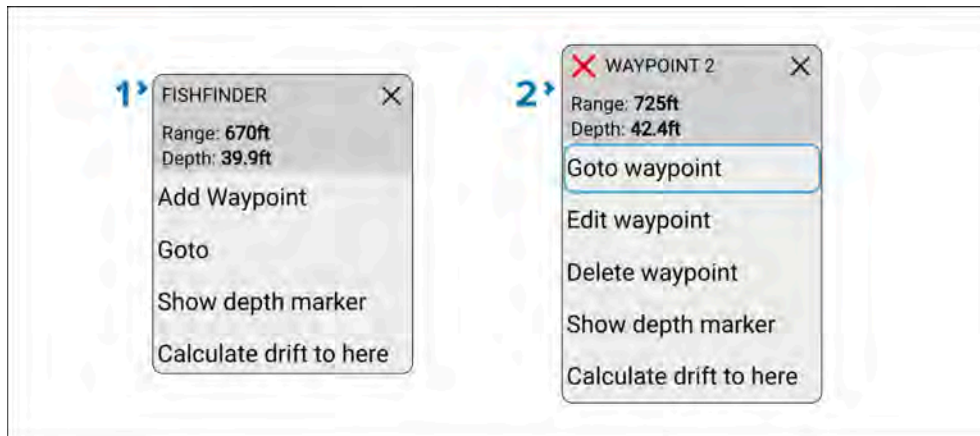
1

FISHFINDER

Range: 670ft
Depth: 39.9ft

Add Waypoint

Goto

Show depth marker

Calculate drift to here

2

WAYPOINT 2

Range: 725ft
Depth: 42.4ft

Goto waypoint

Edit waypoint

Delete waypoint

Show depth marker

Calculate drift to here